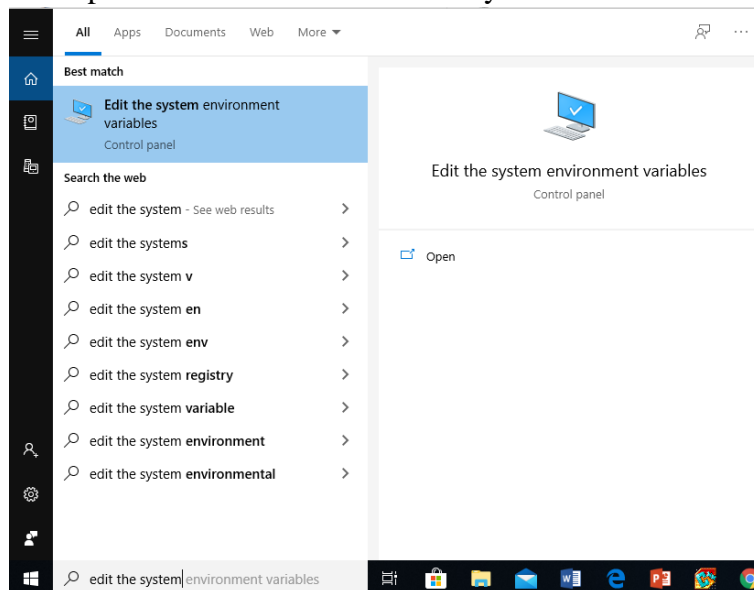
All Apps Documents Web More

Best match

Edit the system environment variables
Control panel

Search the web

edit the system - See web results

edit the systems

edit the system v

edit the system en

edit the system env

edit the system registry

edit the system variable

edit the system environment

edit the system environmental

Edit the system environment variables
Control panel

Open

edit the system environment variables